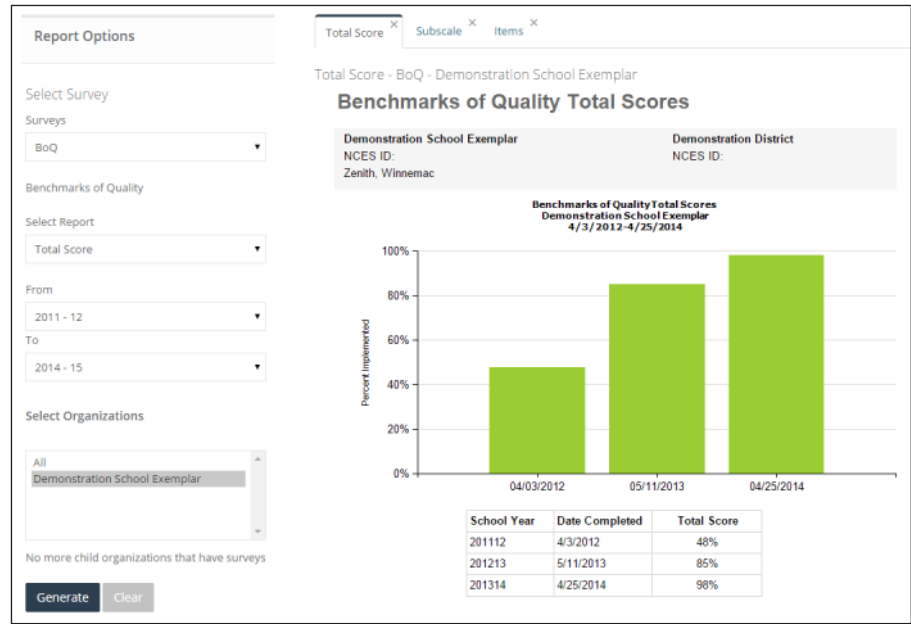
Report Options

Select Survey

Surveys

BoQ

Benchmarks of Quality

Select Report

Total Score

From

2011 - 12

To

2014 - 15

Select Organizations

All
Demonstration School Exemplar

No more child organizations that have surveys

Generate Clear

Total Score × Subscale × Items ×

Total Score - BoQ - Demonstration School Exemplar

Benchmarks of Quality Total Scores

Demonstration School Exemplar
NCES ID:
Zenith, Winnemac

Demonstration District
NCES ID:

Benchmarks of QualityTotal Scores
Demonstration School Exemplar
4/3/2012-4/25/2014

Percent Implemented

100%
80%
60%
40%
20%
0%

04/03/2012 05/11/2013 04/25/2014

| School Year | Date Completed | Total Score |
|---|---|---|
| 201112 | 4/3/2012 | 48% |
| 201213 | 5/11/2013 | 85% |
| 201314 | 4/25/2014 | 98% |